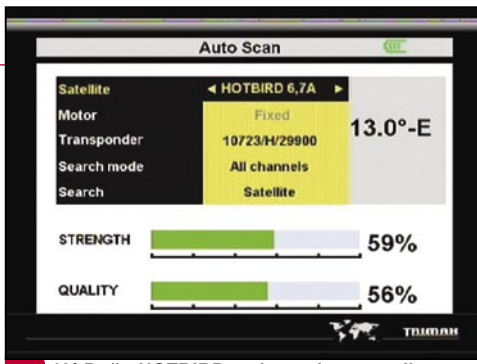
Auto Scan

| Satellite | ◄ HOTBIRD 6,7A ► |
|---|---|
| Motor | Fixed |
| Transponder | 10723/H/29900 |
| Search mode | All channels |
| Search | Satellite |

13.0°-E

STRENGTH 59%

QUALITY 56%

TRIMAN

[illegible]